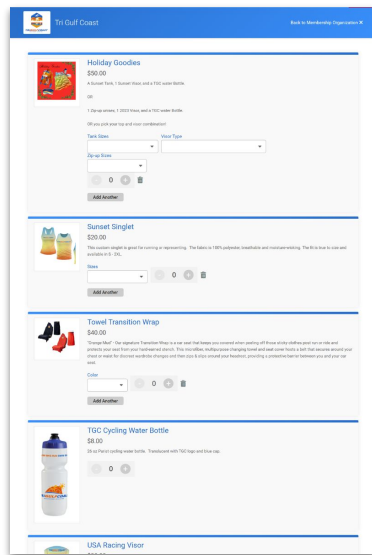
Tri Gulf Coast

Back to Membership Organization ✕

Holiday Goodies
$50.00
A Sunset Tank, 1 Sunset Visor, and a TGC water Bottle.

OR

1 Zip-up arrows, 1 USOV Visor, and a TGC water Bottle.

OR you pick your top and visor combination!

Tank Sizes
Visor Type
Zip-up Sizes
0
Add Another

Sunset Singlet
$20.00
This custom singlet is great for running or reprosenting. The fabric is 100% polyester (breathable and moisture-wicking. The fit is true to size and available in S - 2XL.
Sizes
0
Add Another

Towel Transition Wrap
$40.00
"Orange Mud" - Our awesome Transition Wrap is a car seat that keeps you covered when peeling off those sticky clothes post run or ride and protects your seat from your hardearned stench. This microfiber, multipurpose changing towel and seat cover hosts a belt that secures around your chest or waist for discreet wardrobe changes and then pops & clips around your headrest, providing a protective barrier between you and your car seat.
Color
0
Add Another

TGC Cycling Water Bottle
$8.00
26 oz Purist cycling water bottle. Translucent with TGC logo and blue cap.
0

USA Racing Visor
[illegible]